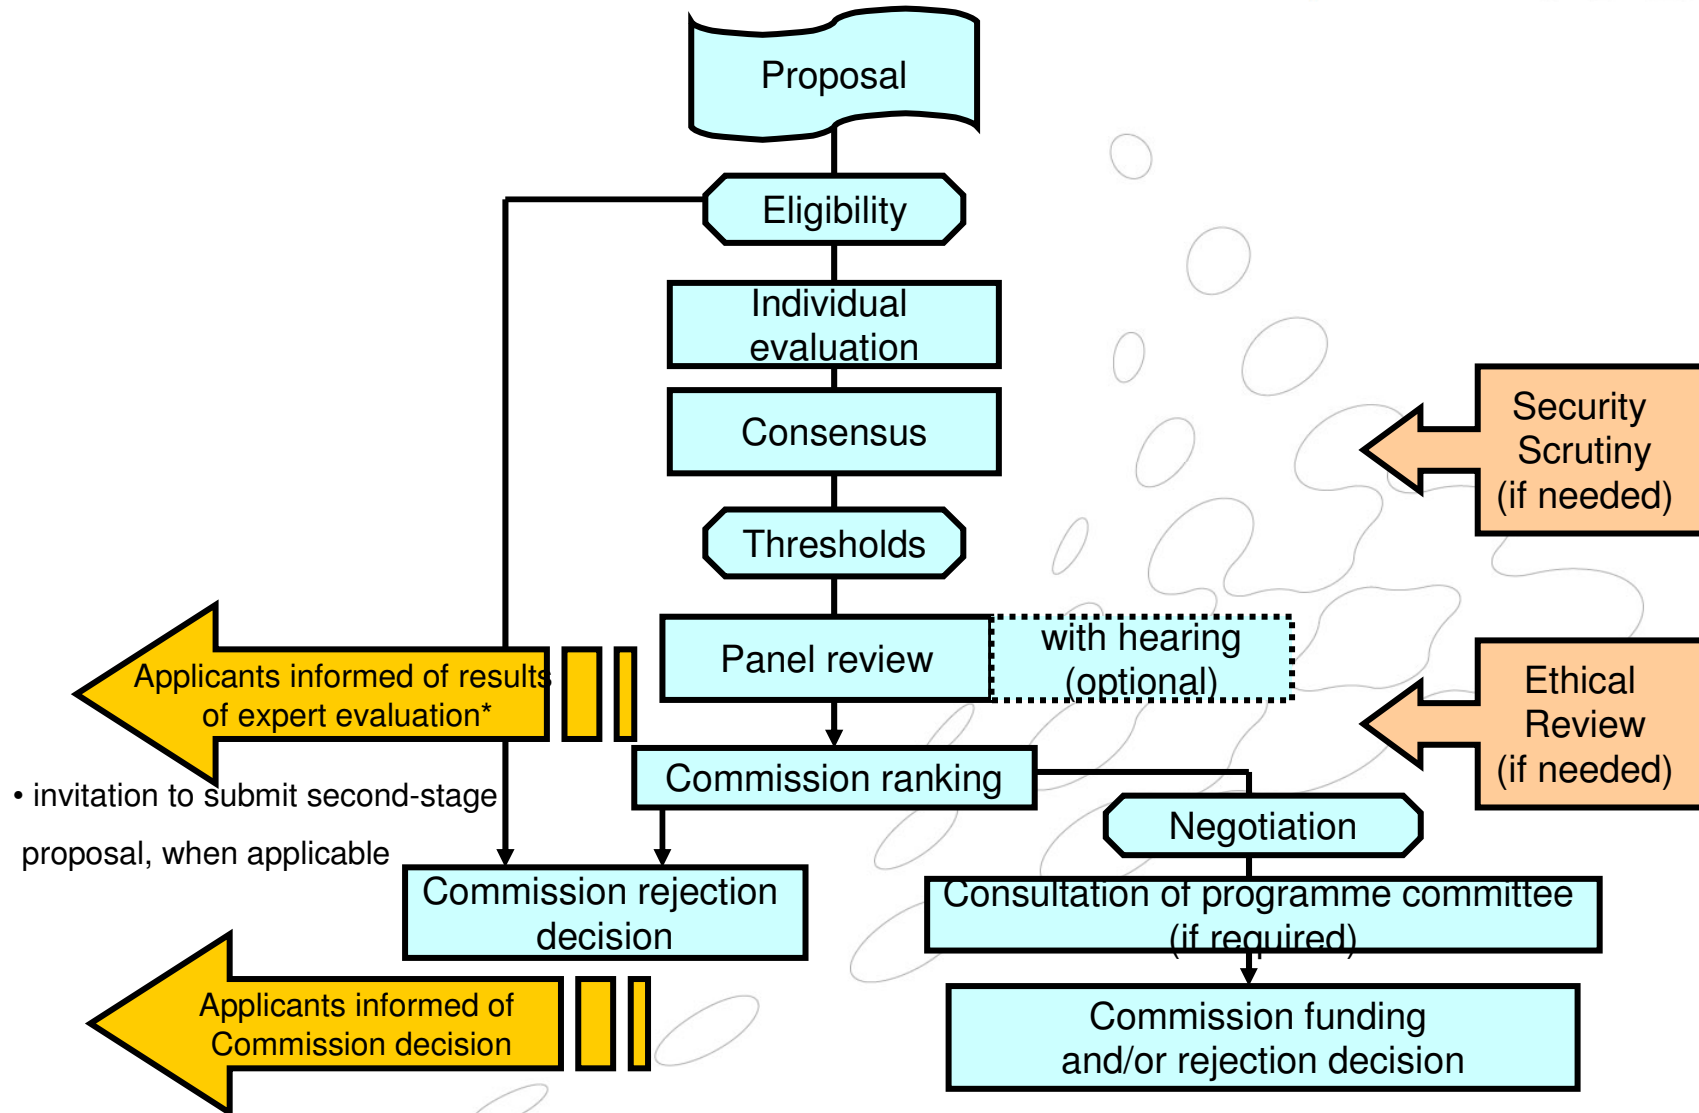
Proposal

Eligibility

Individual evaluation

Consensus

Thresholds

Panel review

with hearing (optional)

Security Scrutiny (if needed)

Ethical Review (if needed)

Applicants informed of results of expert evaluation*

• invitation to submit second-stage proposal, when applicable

Commission ranking

Negotiation

Commission rejection decision

Consultation of programme committee (if required)

Commission funding and/or rejection decision

Applicants informed of Commission decision